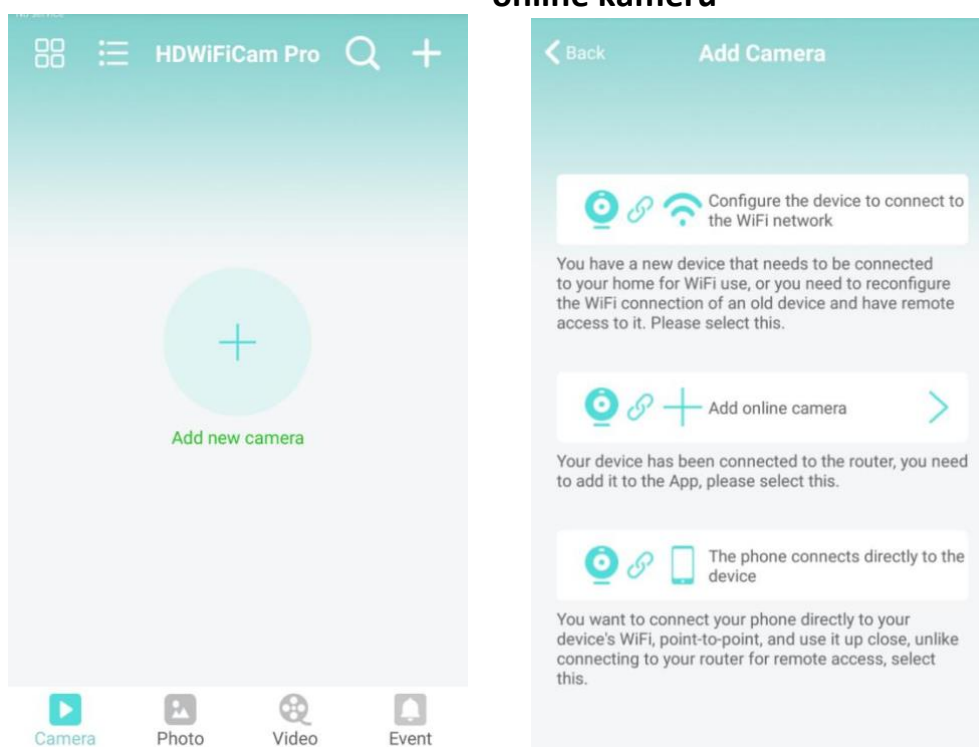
online kamera

HDWiFiCam Pro

Add new camera

Camera Photo Video Event

Back Add Camera

Configure the device to connect to the WiFi network

You have a new device that needs to be connected to your home for WiFi use, or you need to reconfigure the WiFi connection of an old device and have remote access to it. Please select this.

Add online camera

Your device has been connected to the router, you need to add it to the App, please select this.

The phone connects directly to the device

You want to connect your phone directly to your device's WiFi, point-to-point, and use it up close, unlike connecting to your router for remote access, select this.